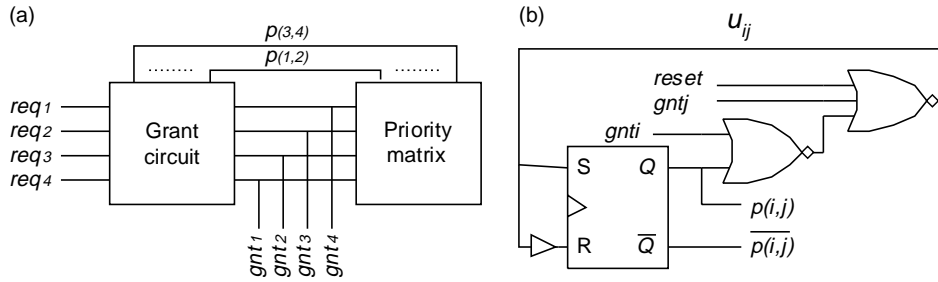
(a)

$p_{(3,4)}$

........

$p_{(1,2)}$

........

$req_1$
$req_2$
$req_3$
$req_4$

Grant circuit

Priority matrix

$gnt_1$
$gnt_2$
$gnt_3$
$gnt_4$

(b)

$u_{ij}$

reset
gntj
gnti

S
Q
R
$\overline{Q}$

$p(i,j)$
$\overline{p(i,j)}$